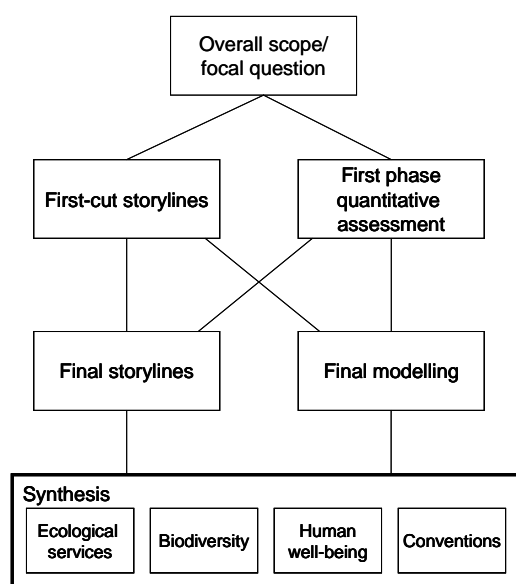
Overall scope/ focal question

First-cut storylines

First phase quantitative assessment

Final storylines

Final modelling

Synthesis

Ecological services

Biodiversity

Human well-being

Conventions